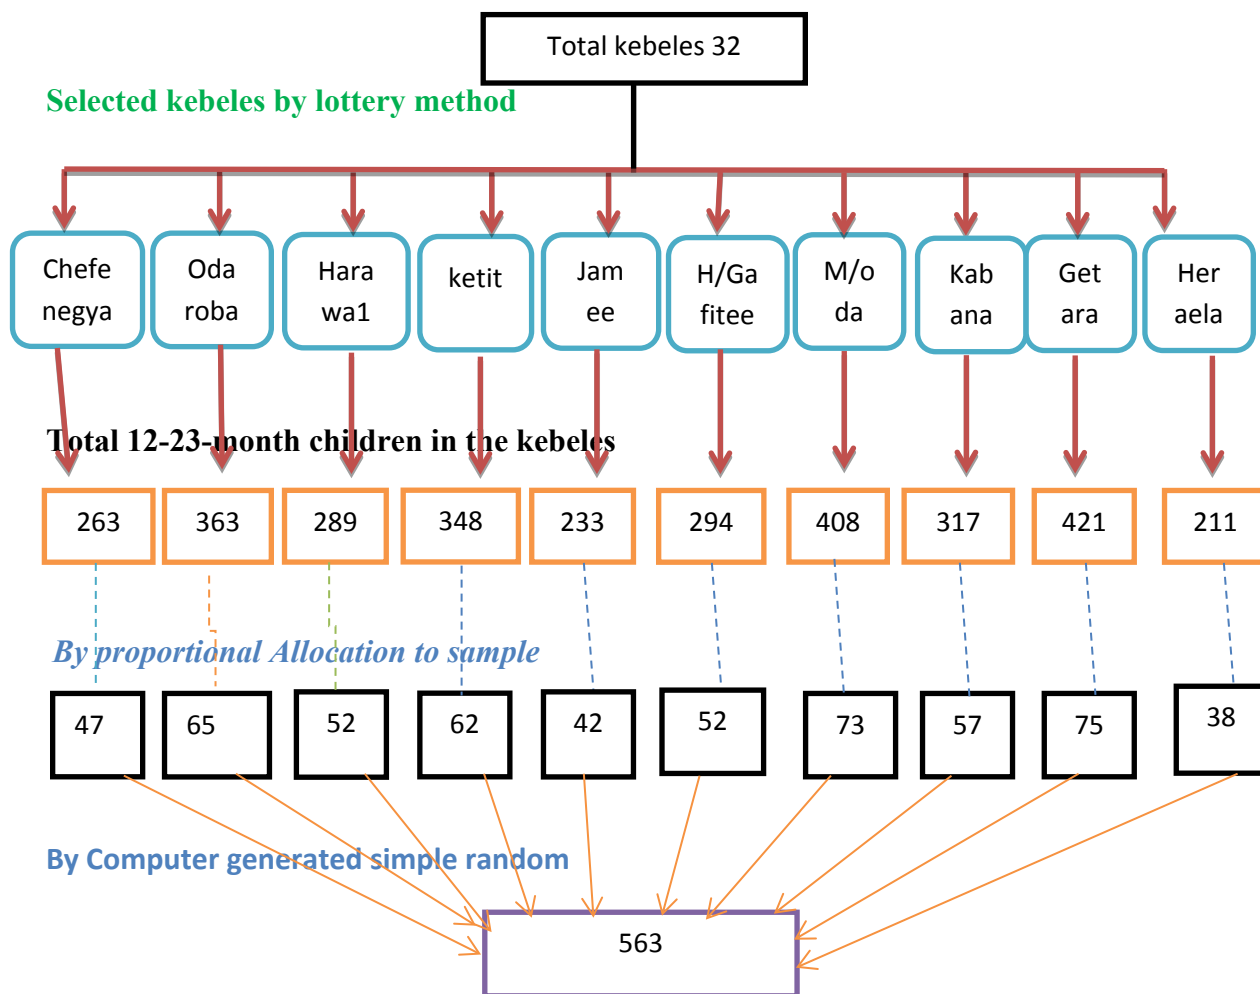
Total kebeles 32

Selected kebeles by lottery method

Chefe negya

Oda roba

Hara wa1

ketit

Jam ee

H/Ga fitee

M/o da

Kab ana

Get ara

Her aela

Total 12-23-month children in the kebeles

263

363

289

348

233

294

408

317

421

211

By proportional Allocation to sample

47

65

52

62

42

52

73

57

75

38

By Computer generated simple random

563